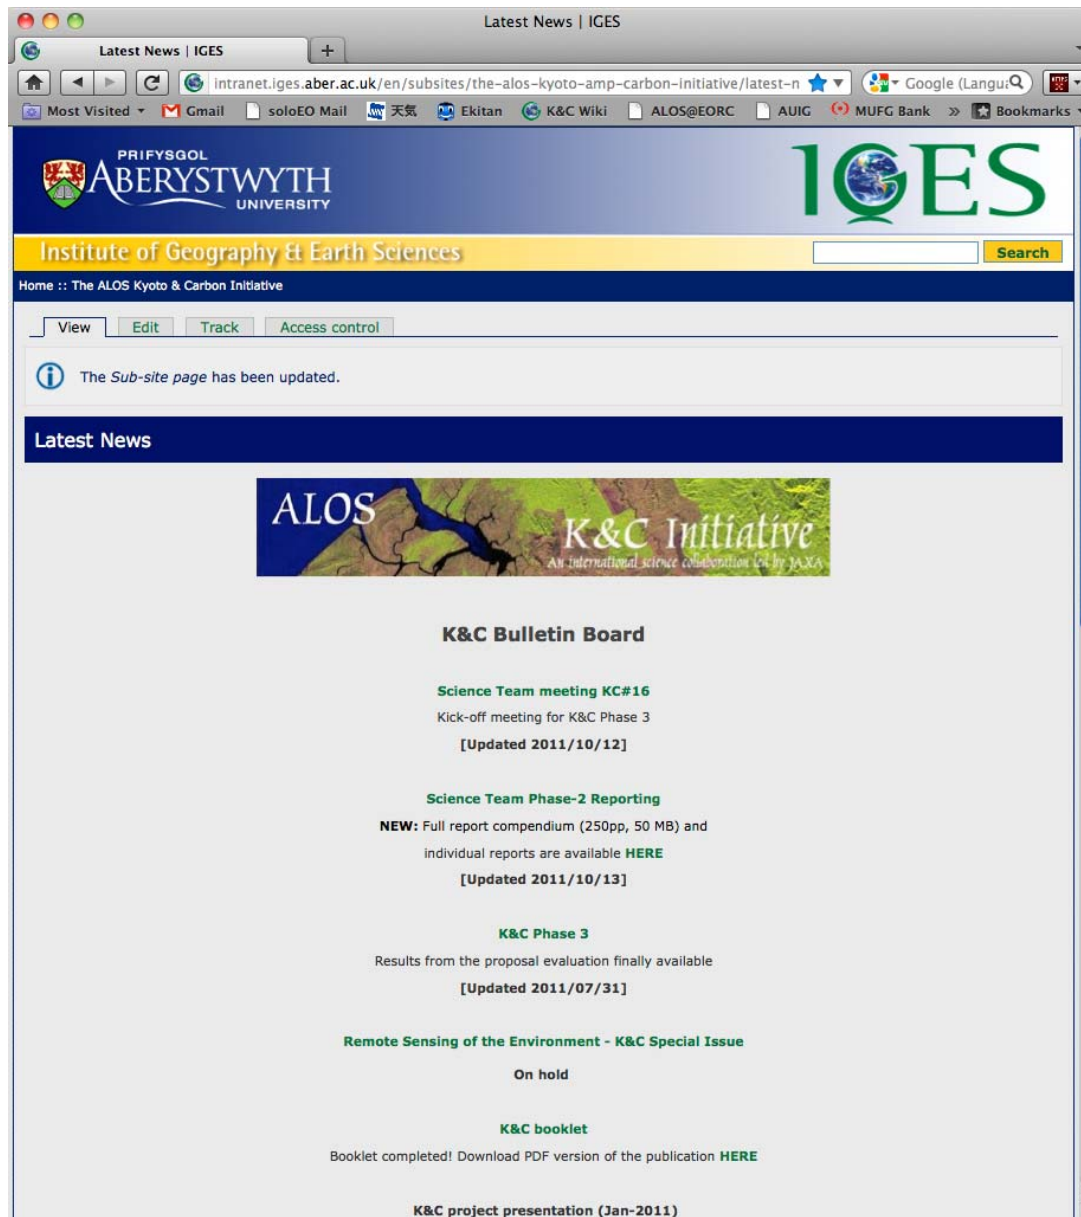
Latest News | IGES

Latest News | IGES

+

intranet.iges.aber.ac.uk/en/subsites/the-alos-kyoto-amp-carbon-initiative/latest-n

Google (Langu

Most Visited Gmail soloEO Mail 天気 Ekitan K&C Wiki ALOS@EORC AUIG MUFG Bank » Bookmarks

PRIFYSGOL
ABERYSTWYTH
UNIVERSITY

IGES

Institute of Geography & Earth Sciences

Search

Home :: The ALOS Kyoto & Carbon Initiative

View Edit Track Access control

The *Sub-site page* has been updated.

Latest News

ALOS K&C Initiative
An international science collaboration led by JAXA

K&C Bulletin Board

Science Team meeting KC#16
Kick-off meeting for K&C Phase 3
[Updated 2011/10/12]

Science Team Phase-2 Reporting
NEW: Full report compendium (250pp, 50 MB) and individual reports are available HERE
[Updated 2011/10/13]

K&C Phase 3
Results from the proposal evaluation finally available
[Updated 2011/07/31]

Remote Sensing of the Environment - K&C Special Issue
On hold

K&C booklet
Booklet completed! Download PDF version of the publication HERE

K&C project presentation (Jan-2011)